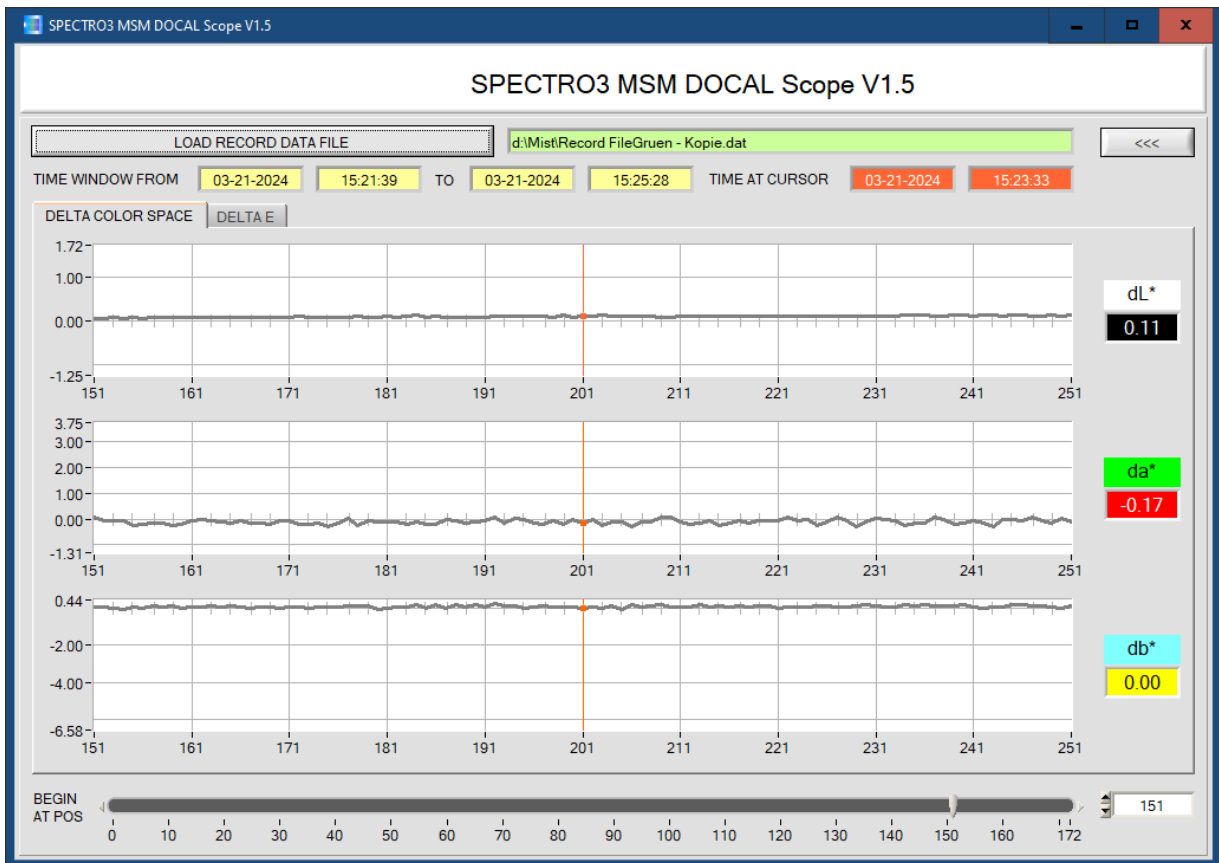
SPECTRO3 MSM DOCAL Scope V1.5

SPECTRO3 MSM DOCAL Scope V1.5

LOAD RECORD DATA FILE
d:\Mist\Record FileGruen - Kopie.dat
<<<

TIME WINDOW FROM 03-21-2024 15:21:39 TO 03-21-2024 15:25:28 TIME AT CURSOR 03-21-2024 15:23:33

DELTA COLOR SPACE DELTA E

1.72
1.00
0.00
-1.25
151 161 171 181 191 201 211 221 231 241 251

dL*
0.11

3.75
3.00
2.00
1.00
0.00
-1.31
151 161 171 181 191 201 211 221 231 241 251

da*
-0.17

0.44
-2.00
-4.00
-6.58
151 161 171 181 191 201 211 221 231 241 251

db*
0.00

BEGIN AT POS
0 10 20 30 40 50 60 70 80 90 100 110 120 130 140 150 160 172
151